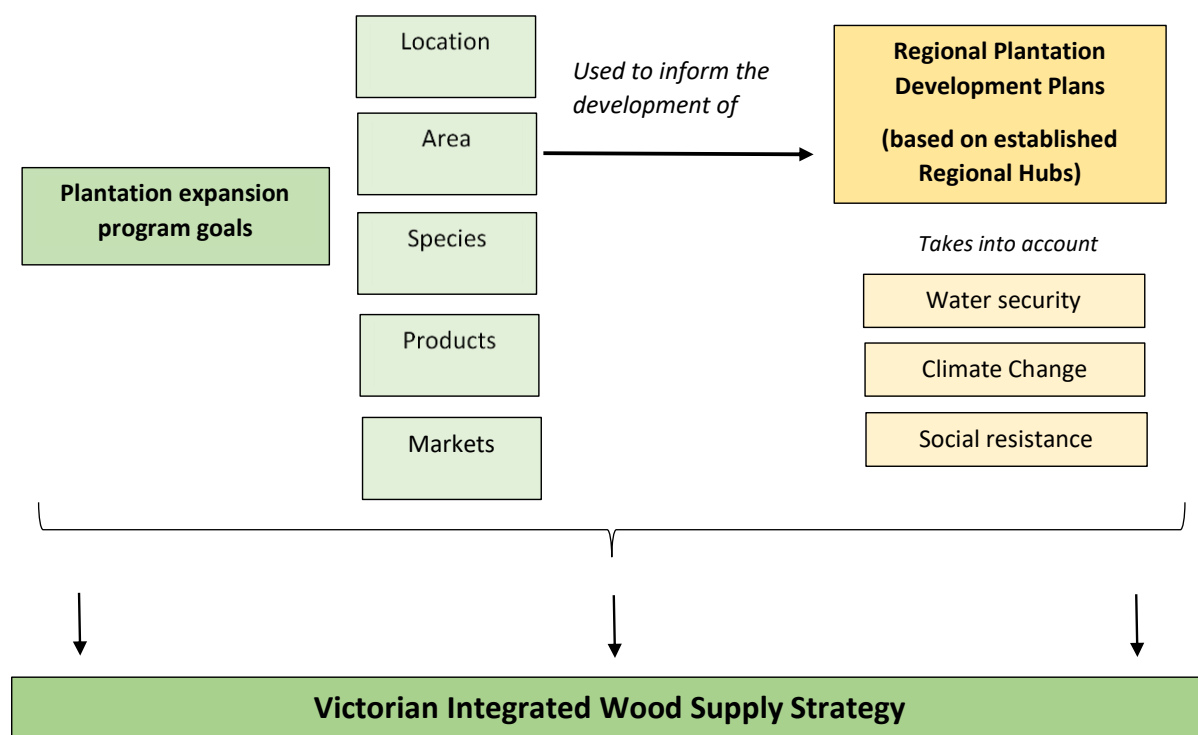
Plantation expansion program goals

Location

Area

Species

Products

Markets

Used to inform the development of

Regional Plantation Development Plans

(based on established Regional Hubs)

Takes into account

Water security

Climate Change

Social resistance

Victorian Integrated Wood Supply Strategy